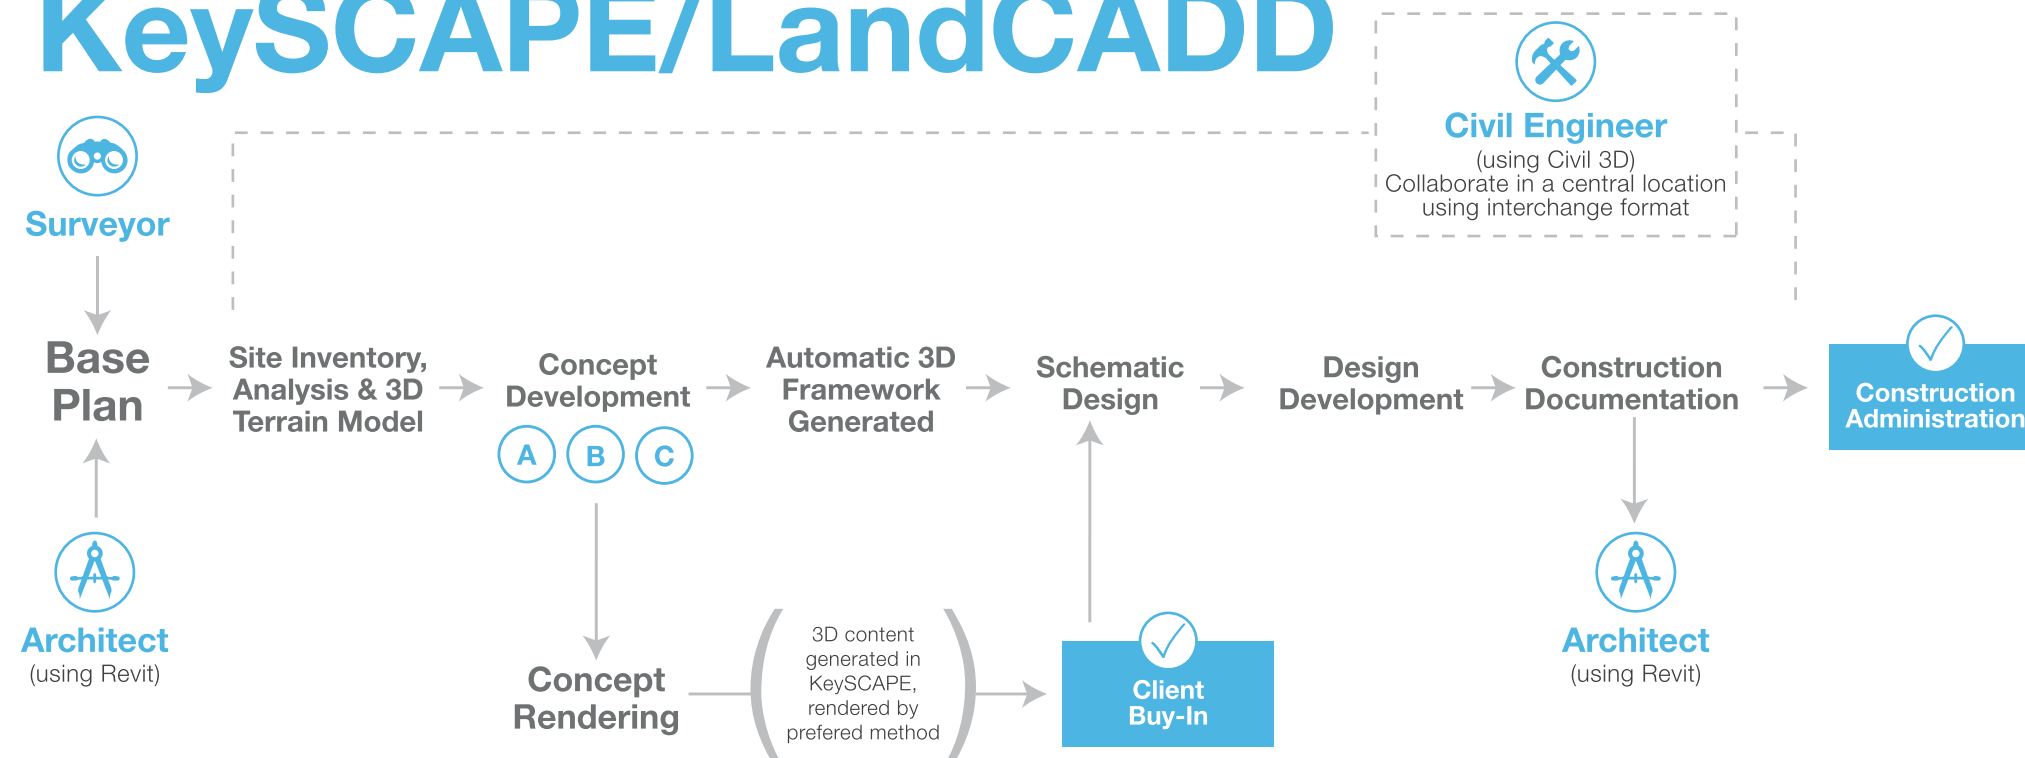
KeySCAPE/LandCADD

Civil Engineer
(using Civil 3D)
Collaborate in a central location using interchange format

Surveyor

Base Plan

Site Inventory, Analysis & 3D Terrain Model

Concept Development

A B C

Automatic 3D Framework Generated

Schematic Design

Design Development

Construction Documentation

Construction Administration

Architect
(using Revit)

Concept Rendering

3D content generated in KeySCAPE, rendered by prefered method

Client Buy-In

Architect
(using Revit)